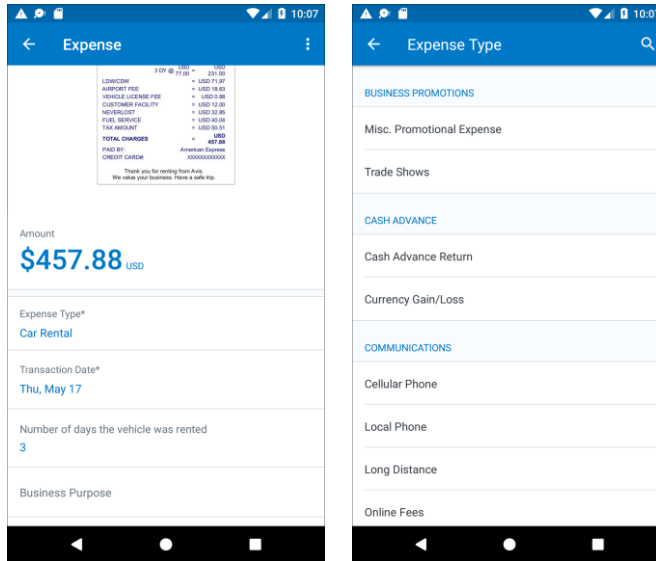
10:07

Expense

3 DY @ USD 77.00 = USD 231.00
LDW/CDW = USD 71.97
AIRPORT FEE = USD 18.63
VEHICLE LICENSE FEE = USD 0.88
CUSTOMER FACILITY = USD 12.00
NEVERLOST = USD 32.85
FUEL SERVICE = USD 40.04
TAX AMOUNT = USD 50.51
TOTAL CHARGES = USD 457.88
PAID BY: American Express
CREDIT CARD# XXXXXXXXXXXX

Thank you for renting from Avis. We value your business. Have a safe trip.

Amount

$457.88 USD

Expense Type*

Car Rental

Transaction Date*

Thu, May 17

Number of days the vehicle was rented

3

Business Purpose

10:07

Expense Type

BUSINESS PROMOTIONS

Misc. Promotional Expense

Trade Shows

CASH ADVANCE

Cash Advance Return

Currency Gain/Loss

COMMUNICATIONS

Cellular Phone

Local Phone

Long Distance

Online Fees